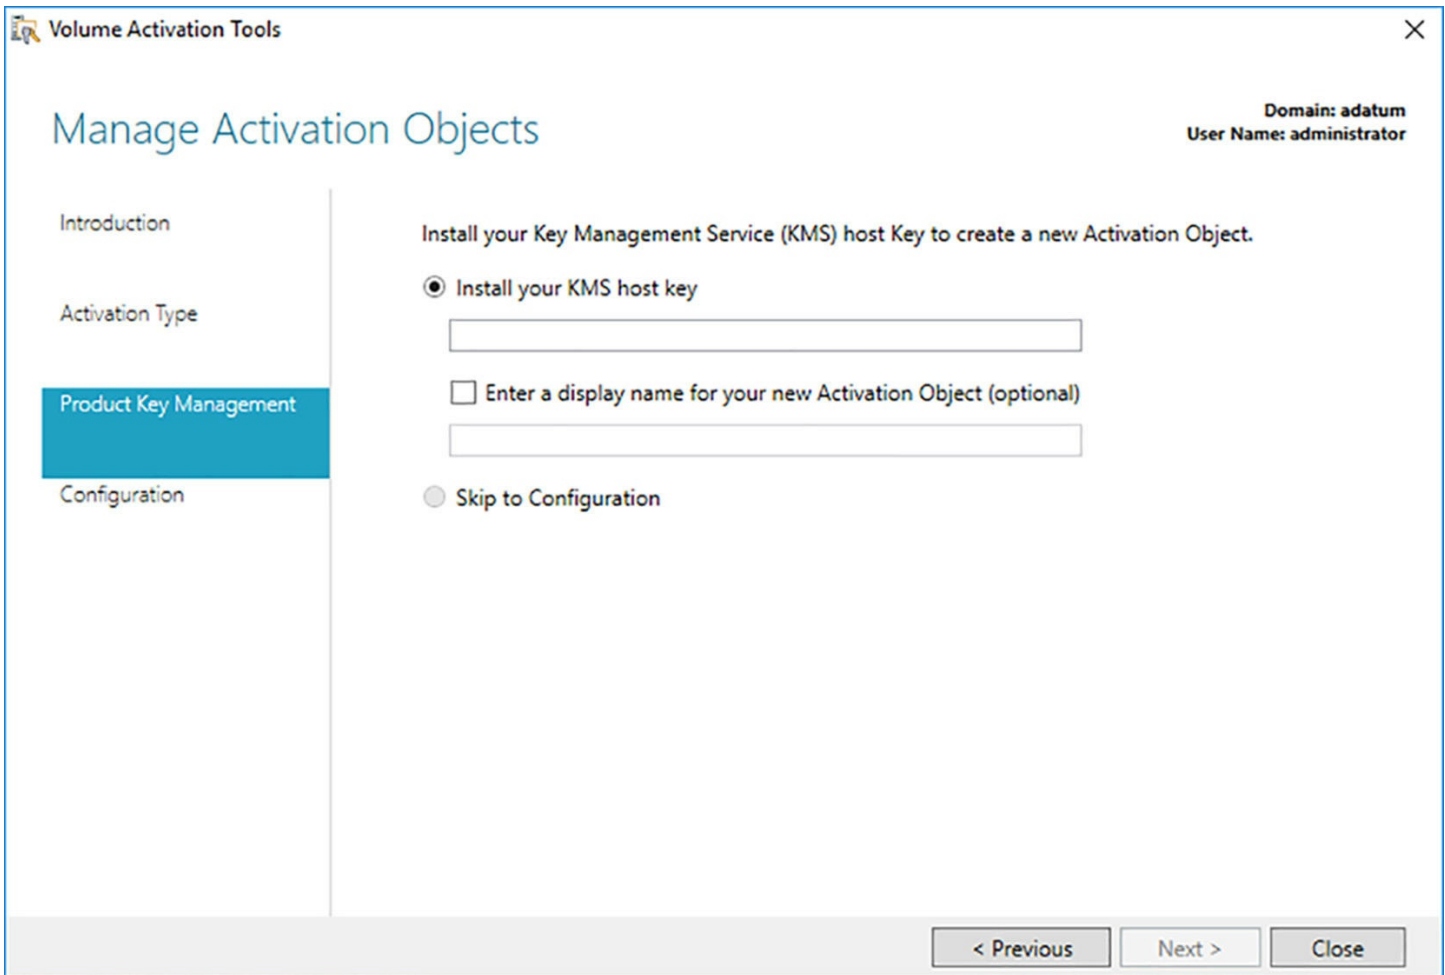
Volume Activation Tools

Manage Activation Objects

Domain: adatum
User Name: administrator

Introduction

Activation Type

Product Key Management

Configuration

Install your Key Management Service (KMS) host Key to create a new Activation Object.

Install your KMS host key

Enter a display name for your new Activation Object (optional)

Skip to Configuration

< Previous

Next >

Close